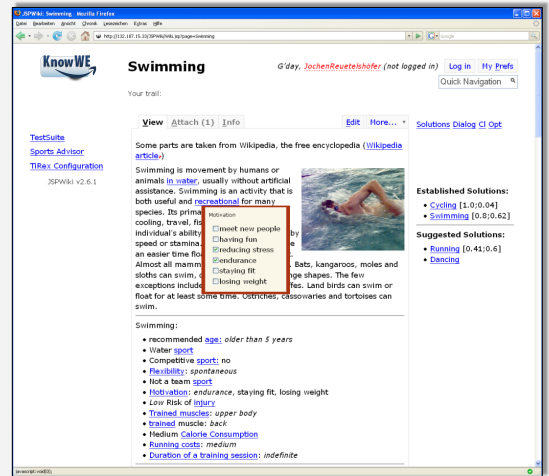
JSPWiki: Swimming - Mozilla Firefox

Datei Bearbeiten Ansicht Chronik Lesezeichen Extras Hilfe

http://132.187.15.33/JSPWiki/Wiki.jsp?page=Swimming

Google

KnowWE

Swimming

G'day, JochenReutelshöfer (not logged in) Log in My Prefs

Quick Navigation

Your trail:

TestSuite
Sports Advisor
TIRex Configuration
JSPWiki v2.6.1

View Attach (1) Info Edit More...

Solutions Dialog CI Opt

Some parts are taken from Wikipedia, the free encyclopedia (Wikipedia article)

Swimming is movement by humans or animals in water, usually without artificial assistance. Swimming is an activity that is both useful and recreational for many species. Its primary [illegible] cooling, travel, fis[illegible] individual's ability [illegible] by speed or stamina, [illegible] e an easier time flo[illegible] Almost all mamm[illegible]. Bats, kangaroos, moles and sloths can swim, c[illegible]nge shapes. The few exceptions include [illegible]fes. Land birds can swim or float for at least some time. Ostriches, cassowaries and tortoises can swim.

Motivation
meet new people
having fun
reducing stress
endurance
staying fit
losing weight

Established Solutions:
Cycling [1.0;0.04]
Swimming [0.8;0.62]

Suggested Solutions:
Running [0.41;0.6]
Dancing

Swimming:
recommended age: older than 5 years
Water sport
Competitive sport: no
Flexibility: spontaneous
Not a team sport
Motivation: endurance, staying fit, losing weight
Low Risk of injury
Trained muscles: upper body
trained muscle: back
Medium Calorie Consumption
Running costs: medium
Duration of a training session: indefinite

javascript:void(0);